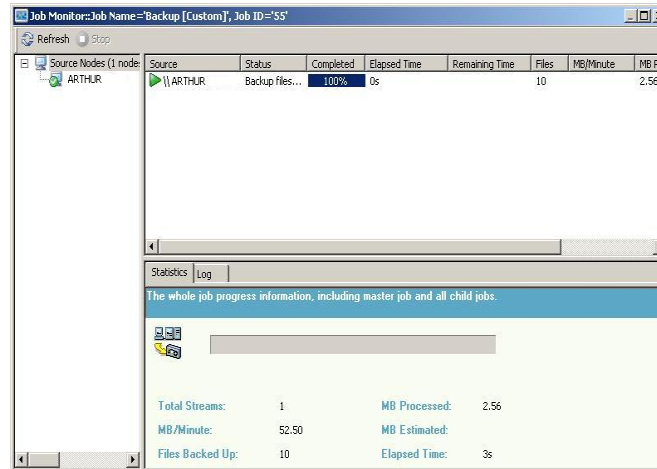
Job Monitor::Job Name='Backup [Custom]', Job ID='55'

Refresh Stop

Source Nodes (1 node
ARTHUR

| Source | Status | Completed | Elapsed Time | Remaining Time | Files | MB/Minute | MB F |
|---|---|---|---|---|---|---|---|
| \\ARTHUR | Backup files... | 100% | 0s | | 10 | | 2.56 |

Statistics Log

The whole job progress information, including master job and all child jobs.

Total Streams: 1
MB Processed: 2.56
MB/Minute: 52.50
MB Estimated:
Files Backed Up: 10
Elapsed Time: 3s